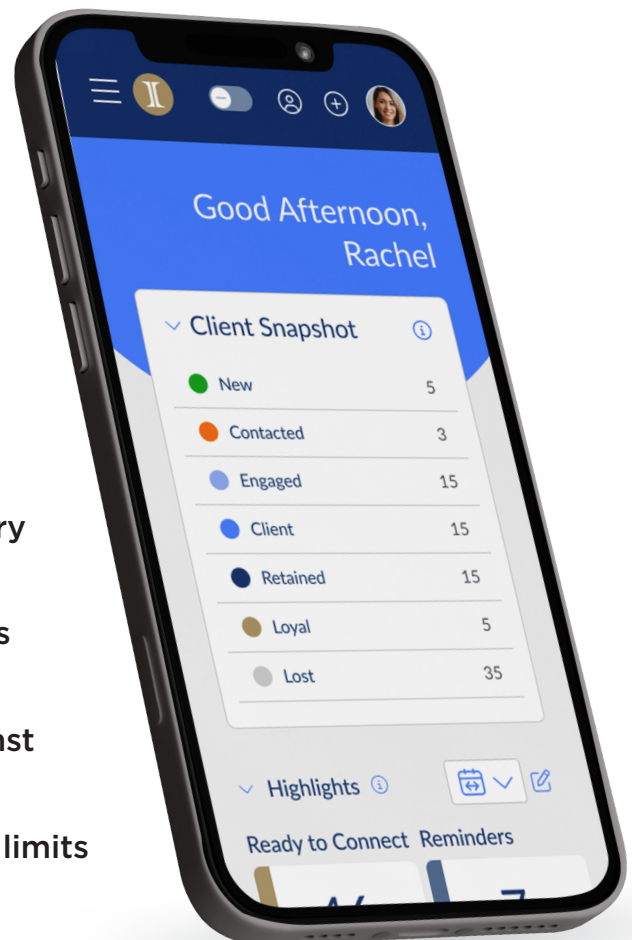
Good Afternoon, Rachel

Client Snapshot

| | |
|---|---|
| New | 5 |
| Contacted | 3 |
| Engaged | 15 |
| Client | 15 |
| Retained | 15 |
| Loyal | 5 |
| Lost | 35 |

Highlights

Ready to Connect Reminders

ry

s

nst

limits